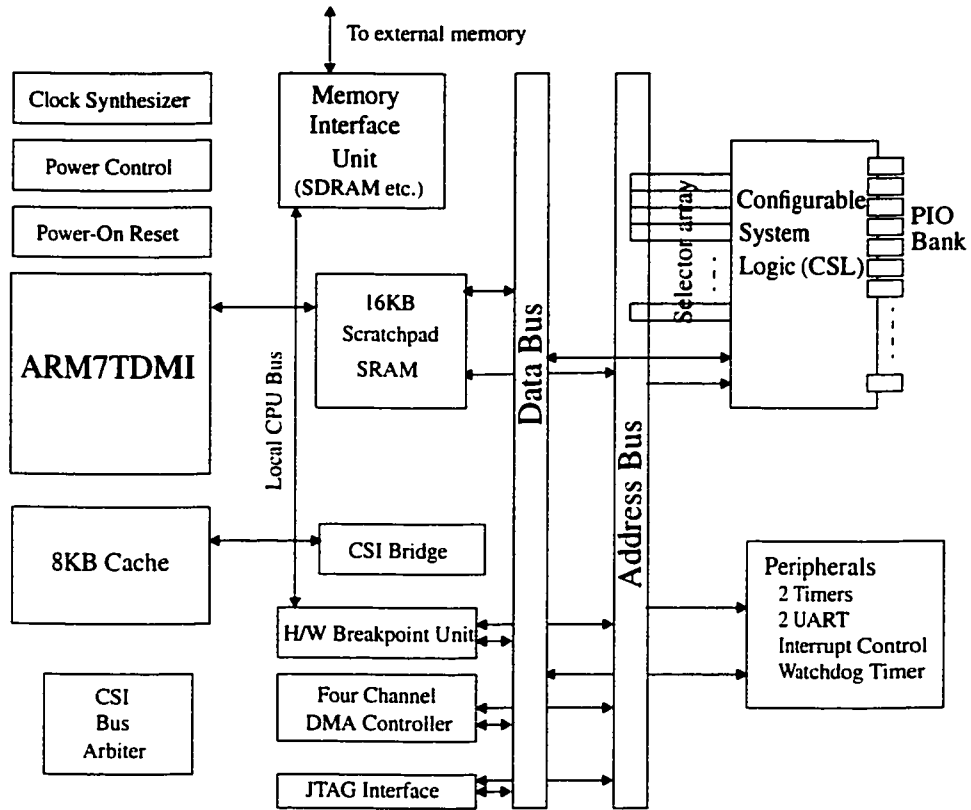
To external memory

Clock Synthesizer

Power Control

Power-On Reset

Memory Interface Unit (SDRAM etc.)

ARM7TDMI

Local CPU Bus

16KB Scratchpad SRAM

Data Bus

Address Bus

Selector array

Configurable System Logic (CSL)

PIO Bank

8KB Cache

CSI Bridge

H/W Breakpoint Unit

Four Channel DMA Controller

JTAG Interface

CSI Bus Arbiter

Peripherals
2 Timers
2 UART
Interrupt Control
Watchdog Timer